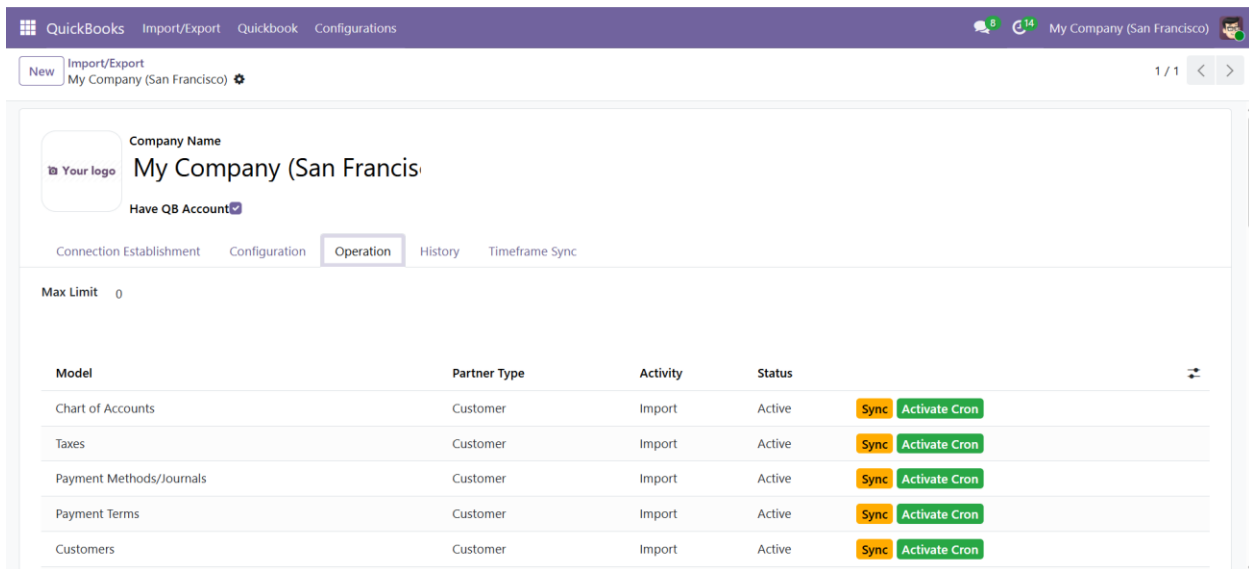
QuickBooks Import/Export Quickbook Configurations

8 14 My Company (San Francisco)

New Import/Export
My Company (San Francisco)

1 / 1

Your logo

Company Name
My Company (San Francis

Have QB Account

Connection Establishment Configuration Operation History Timeframe Sync

Max Limit 0

| Model | Partner Type | Activity | Status | |
|---|---|---|---|---|
| Chart of Accounts | Customer | Import | Active | Sync Activate Cron |
| Taxes | Customer | Import | Active | Sync Activate Cron |
| Payment Methods/Journals | Customer | Import | Active | Sync Activate Cron |
| Payment Terms | Customer | Import | Active | Sync Activate Cron |
| Customers | Customer | Import | Active | Sync Activate Cron |